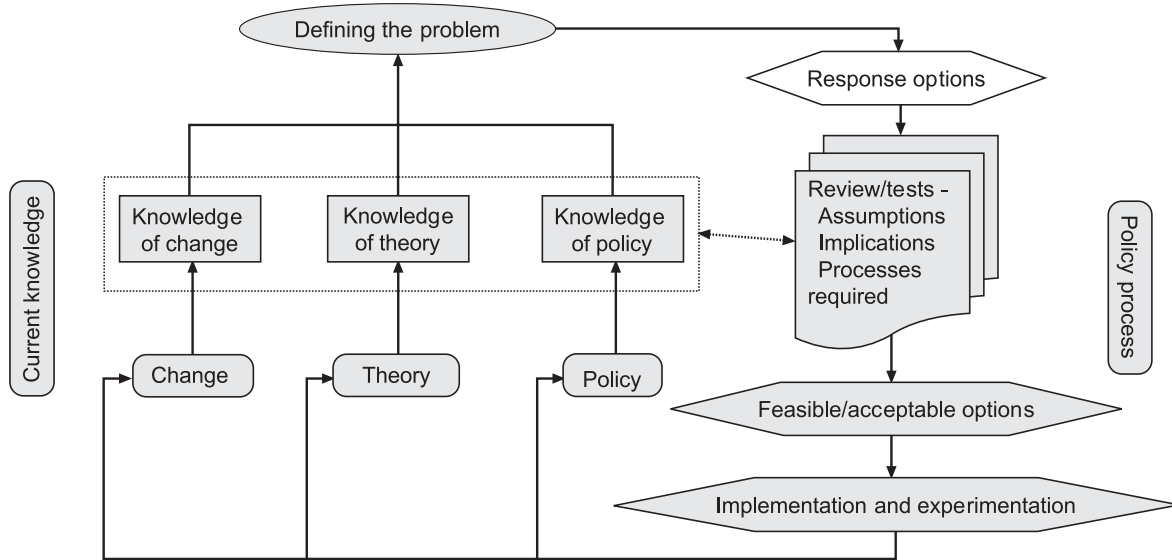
Defining the problem

Response options

Current knowledge

Knowledge of change

Knowledge of theory

Knowledge of policy

Review/tests -
Assumptions
Implications
Processes required

Policy process

Change

Theory

Policy

Feasible/acceptable options

Implementation and experimentation